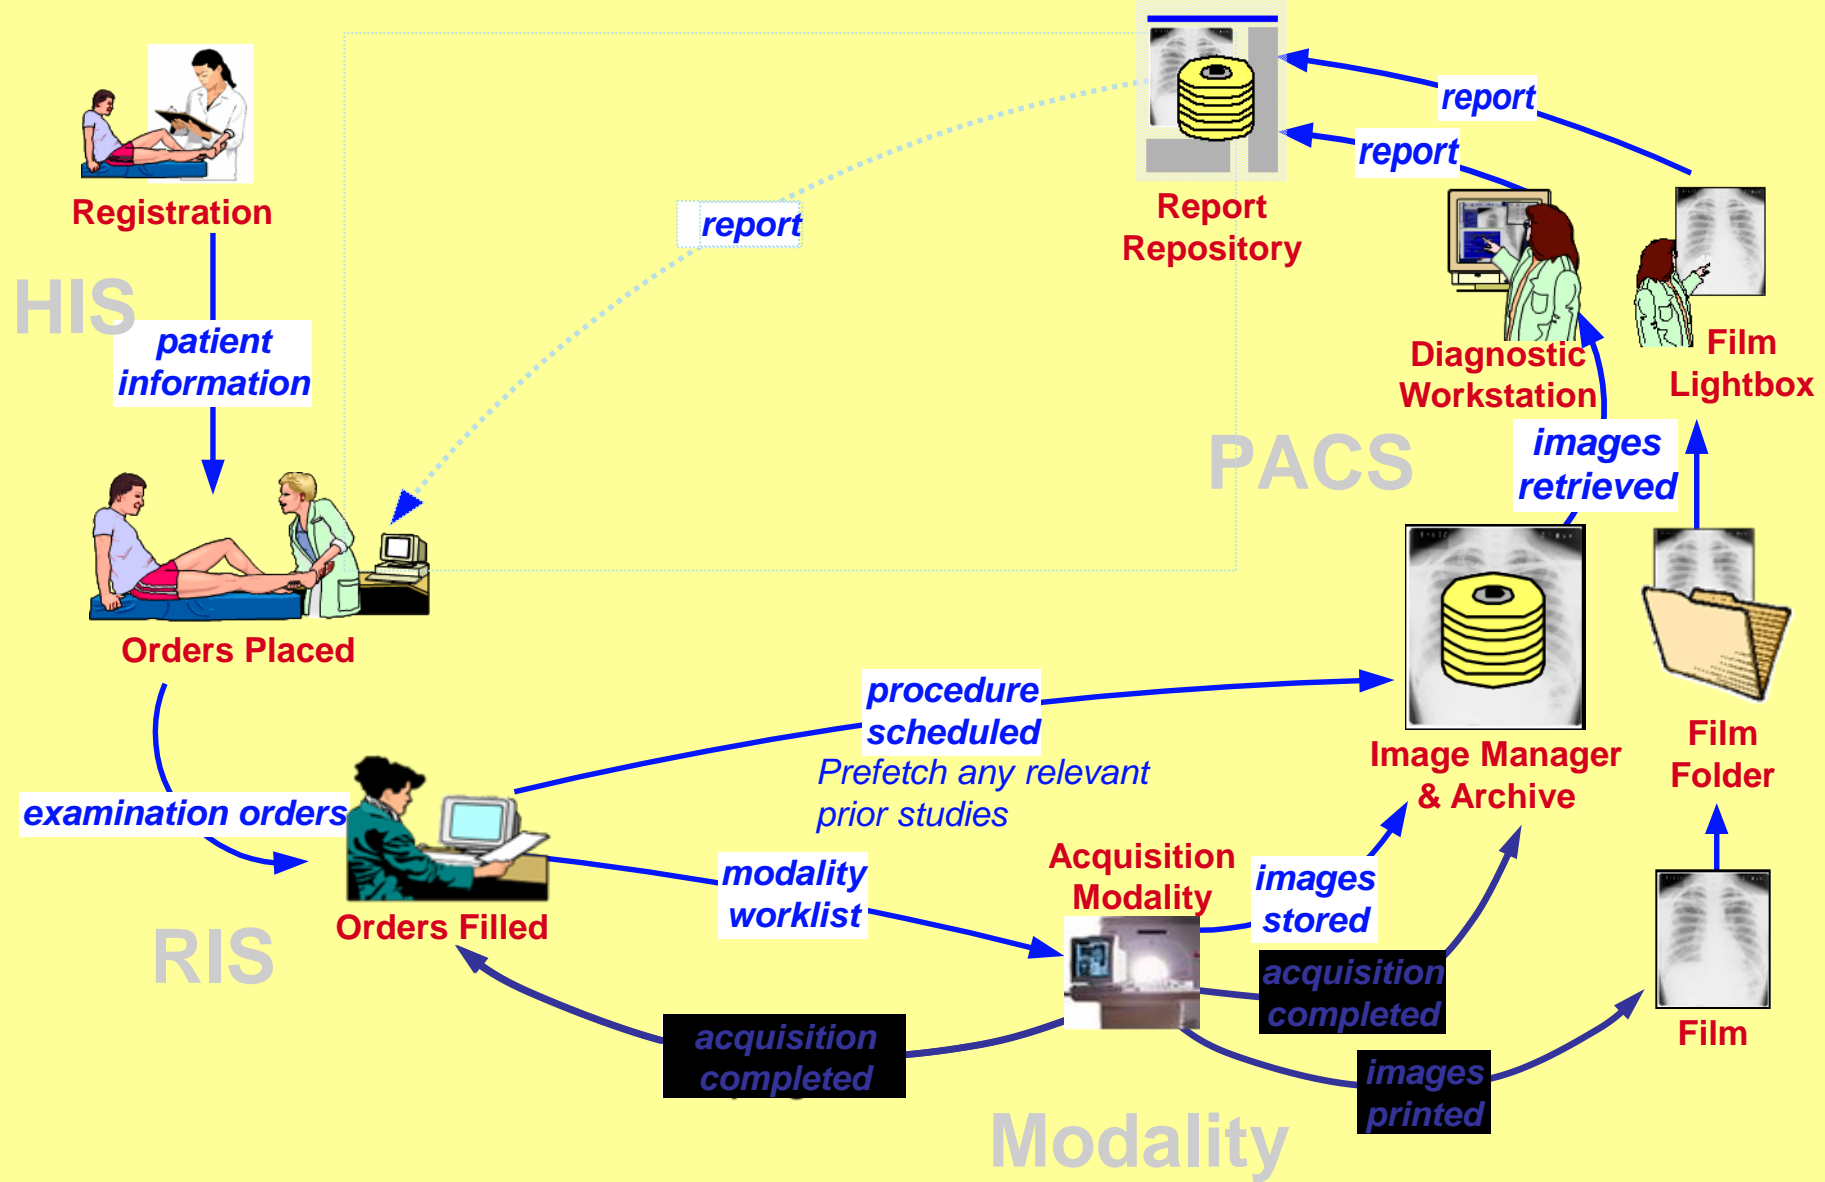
Registration

HIS

patient information

Orders Placed

report

Report Repository

report

report

Diagnostic Workstation

Film Lightbox

PACS

images retrieved

examination orders

procedure scheduled

Prefetch any relevant prior studies

Image Manager & Archive

Film Folder

Orders Filled

modality worklist

Acquisition Modality

images stored

RIS

acquisition completed

acquisition completed

images printed

Film

Modality